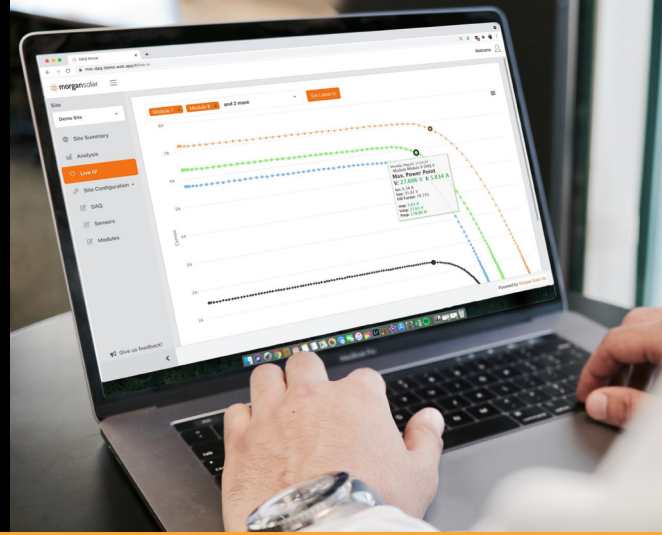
DAQ Portal

msl-daq-demo.web.app/live-iv

Welcome

morgansolar

Site

Demo Site

Site Summary

Analysis

Live IV

Site Configuration

DAQ

Sensors

Modules

Give us feedback!

Module 7

Module 8

and 2 more

Get Latest IV

8A

7A

6A

5A

4A

3A

2A

1A

Current

Max. Power Point

V: 27.606 V

I: 5.834 A

Powered by Morgan Solar Inc.

MacBook Pro